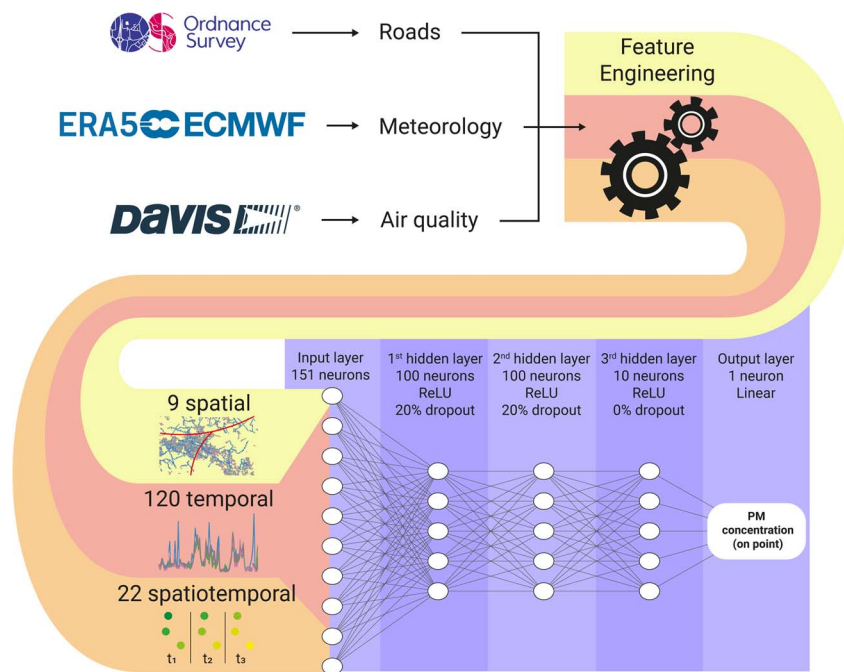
Ordnance Survey → Roads

ERA5 ECMWF → Meteorology

DAVIS → Air quality

Feature Engineering

9 spatial

120 temporal

22 spatiotemporal

$t_1$ $t_2$ $t_3$

Input layer
151 neurons

1st hidden layer
100 neurons
ReLU
20% dropout

2nd hidden layer
100 neurons
ReLU
20% dropout

3rd hidden layer
10 neurons
ReLU
0% dropout

Output layer
1 neuron
Linear

PM concentration (on point)